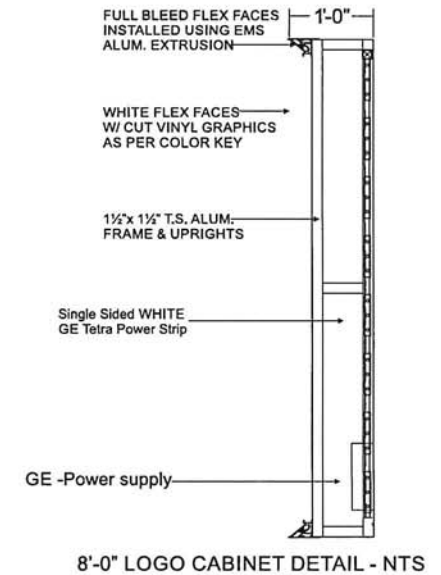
FULL BLEED FLEX FACES INSTALLED USING EMS ALUM. EXTRUSION

1'-0"

WHITE FLEX FACES W/ CUT VINYL GRAPHICS AS PER COLOR KEY

1½"x 1½" T.S. ALUM. FRAME & UPRIGHTS

Single Sided WHITE GE Tetra Power Strip

GE -Power supply

8'-0" LOGO CABINET DETAIL - NTS